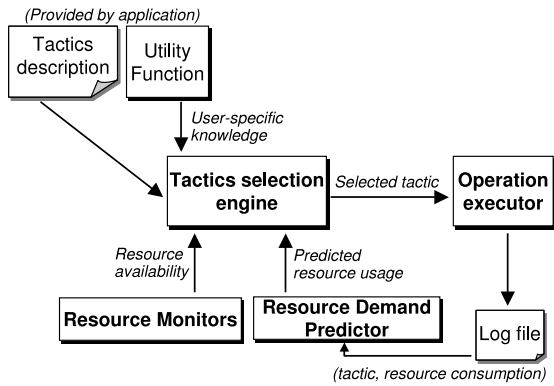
(Provided by application)

Tactics description

Utility Function

User-specific knowledge

Tactics selection engine

Selected tactic

Operation executor

Resource availability

Predicted resource usage

Resource Monitors

Resource Demand Predictor

Log file

(tactic, resource consumption)